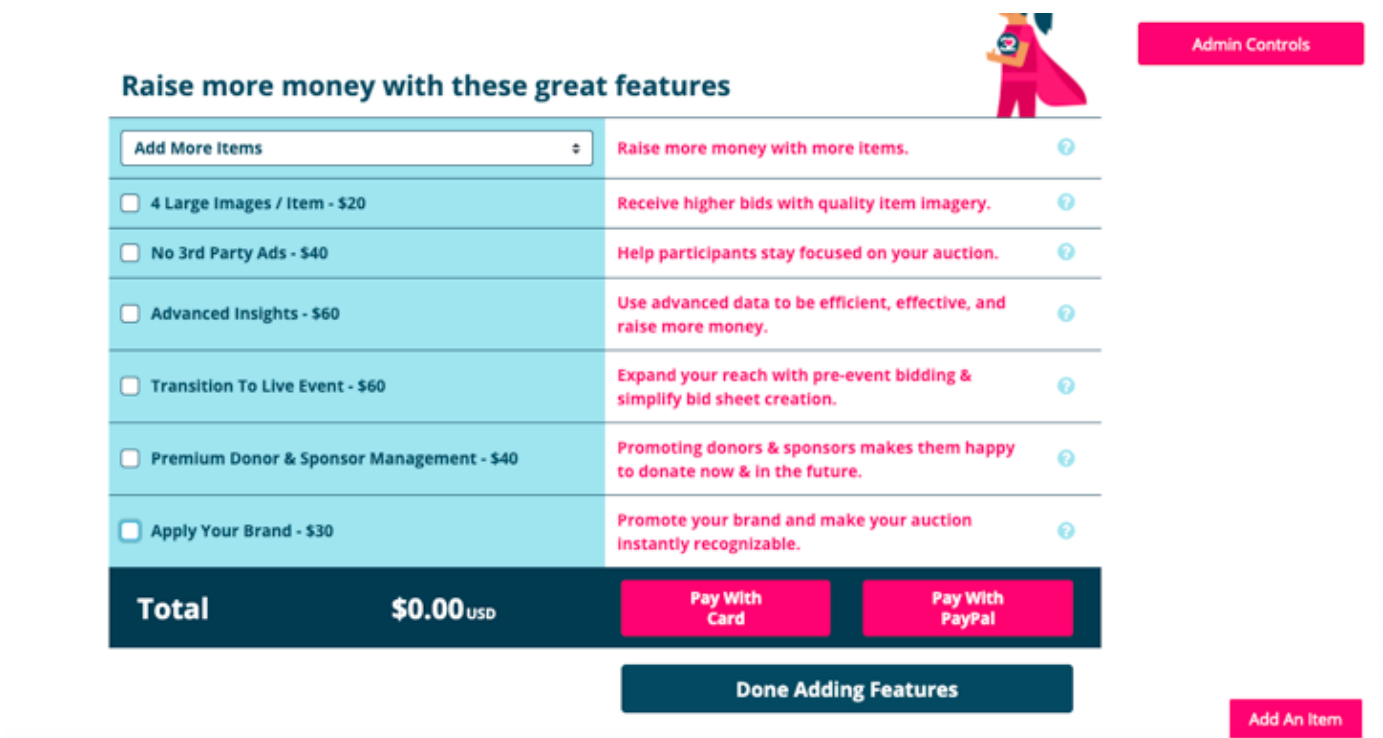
Admin Controls

Raise more money with these great features

| | |
|---|---|
| Add More Items | Raise more money with more items. |
| 4 Large Images / Item - \$20 | Receive higher bids with quality item imagery. |
| No 3rd Party Ads - \$40 | Help participants stay focused on your auction. |
| Advanced Insights - \$60 | Use advanced data to be efficient, effective, and raise more money. |
| Transition To Live Event - \$60 | Expand your reach with pre-event bidding & simplify bid sheet creation. |
| Premium Donor & Sponsor Management - \$40 | Promoting donors & sponsors makes them happy to donate now & in the future. |
| Apply Your Brand - \$30 | Promote your brand and make your auction instantly recognizable. |

Total \$0.00 USD

Pay With Card

Pay With PayPal

Done Adding Features

Add An Item